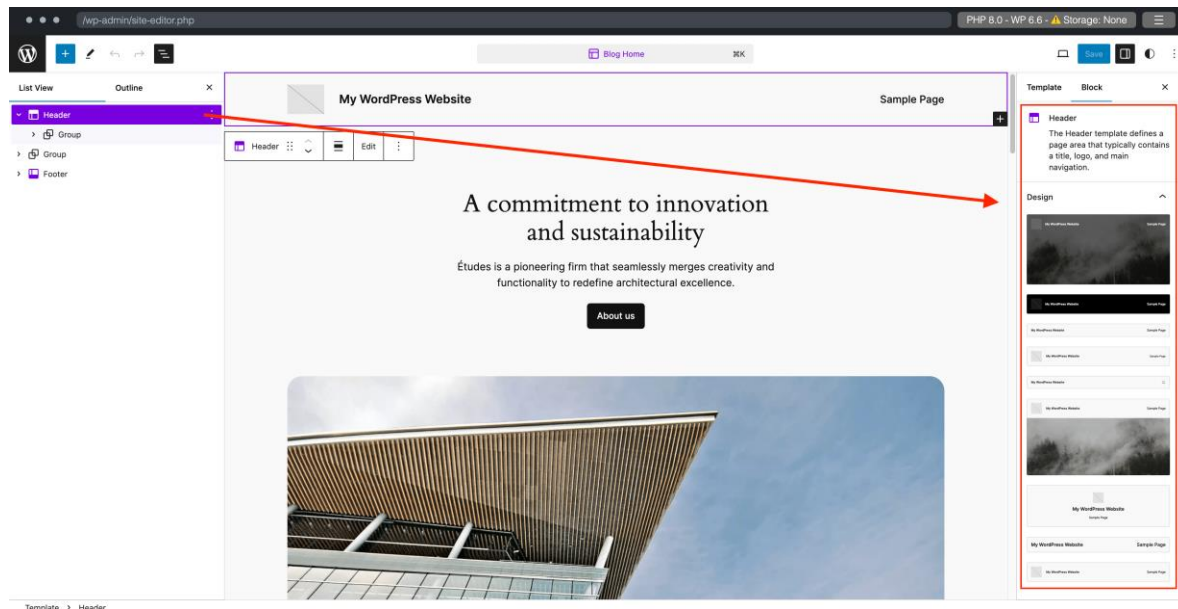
/wp-admin/site-editor.php

PHP 8.0 - WP 6.6 - ⚠ Storage: None

Blog Home ⌘K

Save

List View Outline

Header
Group
Group
Footer

My WordPress Website

Sample Page

Header Edit

A commitment to innovation and sustainability

Études is a pioneering firm that seamlessly merges creativity and functionality to redefine architectural excellence.

About us

Template Block

Header

The Header template defines a page area that typically contains a title, logo, and main navigation.

Design

My WordPress Website Sample Page

My WordPress Website Sample Page

My WordPress Website Sample Page

My WordPress Website Sample Page

My WordPress Website

My WordPress Website Sample Page

My WordPress Website
Sample Page

My WordPress Website Sample Page

My WordPress Website Sample Page

Template › Header